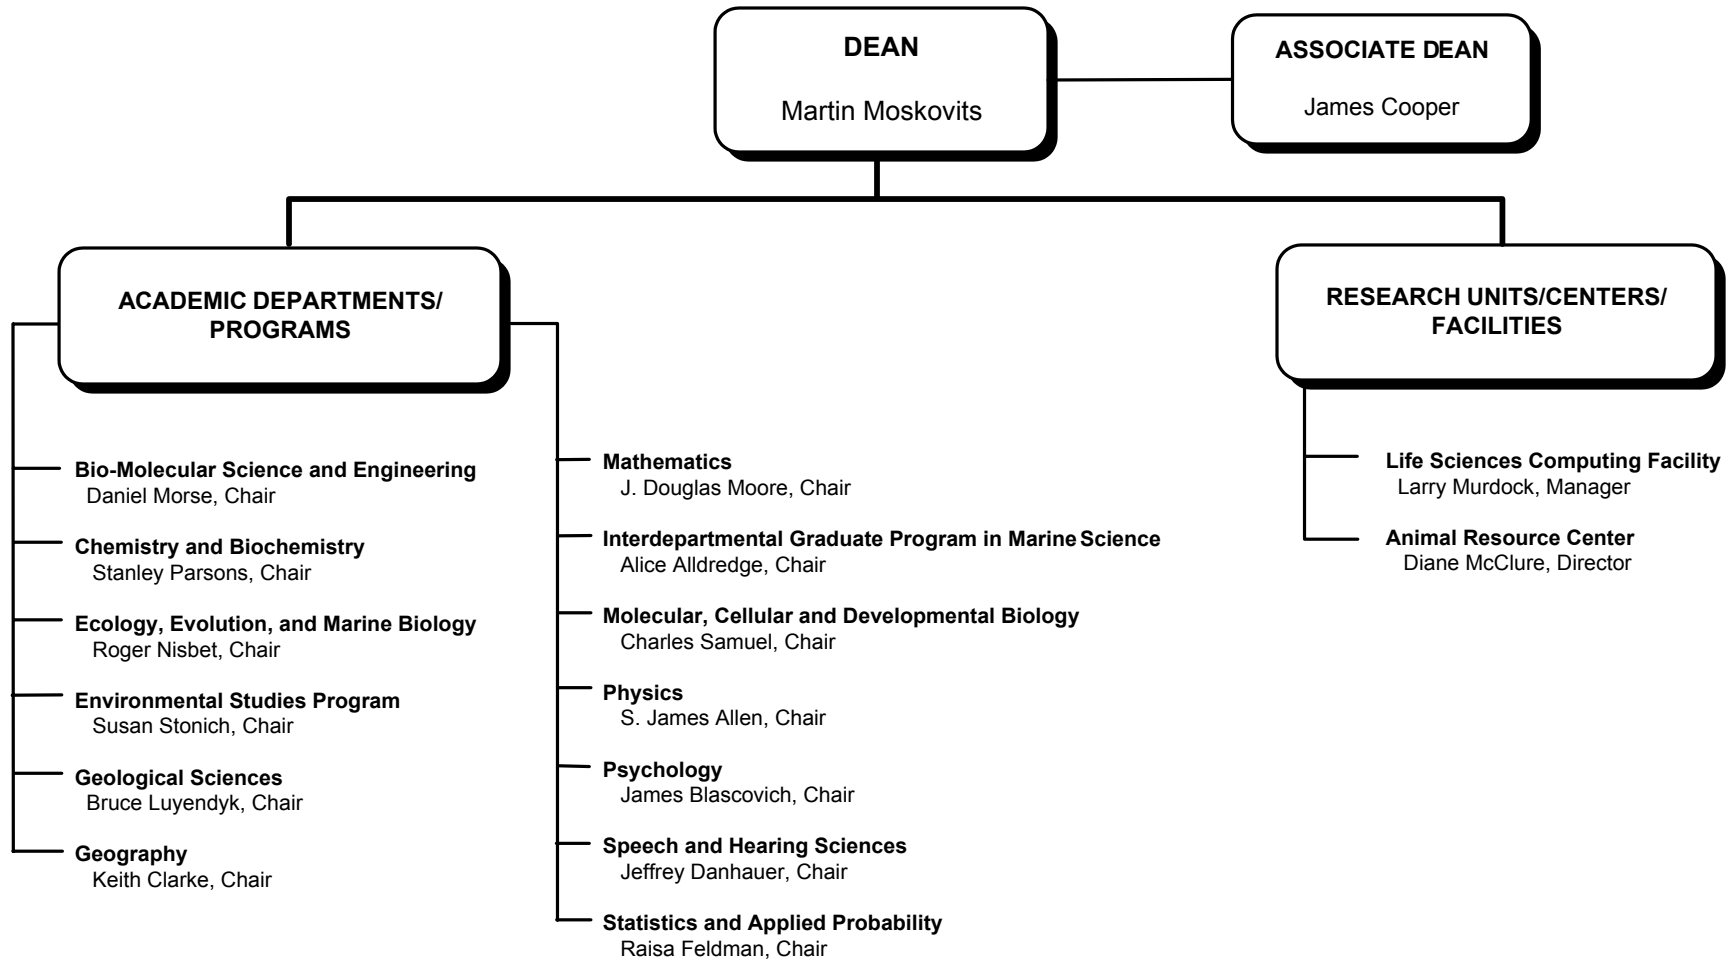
DEAN

Martin Moskovits

ASSOCIATE DEAN

James Cooper

ACADEMIC DEPARTMENTS/ PROGRAMS

Bio-Molecular Science and Engineering
Daniel Morse, Chair

Chemistry and Biochemistry
Stanley Parsons, Chair

Ecology, Evolution, and Marine Biology
Roger Nisbet, Chair

Environmental Studies Program
Susan Stonich, Chair

Geological Sciences
Bruce Luyendyk, Chair

Geography
Keith Clarke, Chair

Mathematics
J. Douglas Moore, Chair

Interdepartmental Graduate Program in Marine Science
Alice Alldredge, Chair

Molecular, Cellular and Developmental Biology
Charles Samuel, Chair

Physics
S. James Allen, Chair

Psychology
James Blascovich, Chair

Speech and Hearing Sciences
Jeffrey Danhauer, Chair

Statistics and Applied Probability
Raisa Feldman, Chair

RESEARCH UNITS/CENTERS/ FACILITIES

Life Sciences Computing Facility
Larry Murdock, Manager

Animal Resource Center
Diane McClure, Director